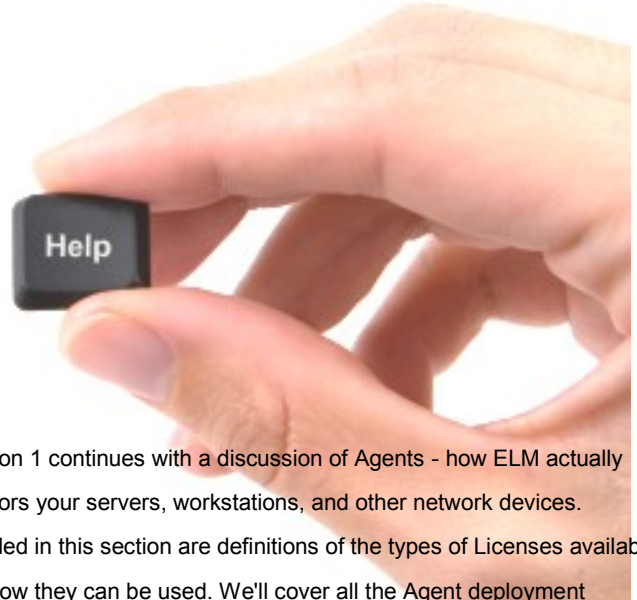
Help

on 1 continues with a discussion of Agents - how ELM actually ors your servers, workstations, and other network devices. led in this section are definitions of the types of Licenses availab ow they can be used. We'll cover all the Agent deployment